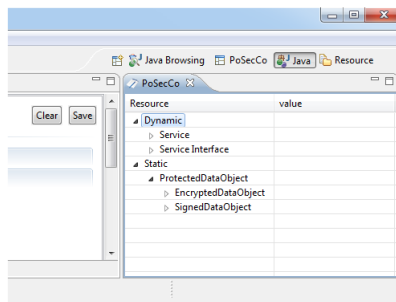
Java Browsing PoSecCo Java Resource

Clear Save

PoSecCo

| Resource | value |
|---|---|
| Dynamic | |
| Service | |
| Service Interface | |
| Static | |
| ProtectedDataObject | |
| EncryptedDataObject | |
| SignedDataObject | |